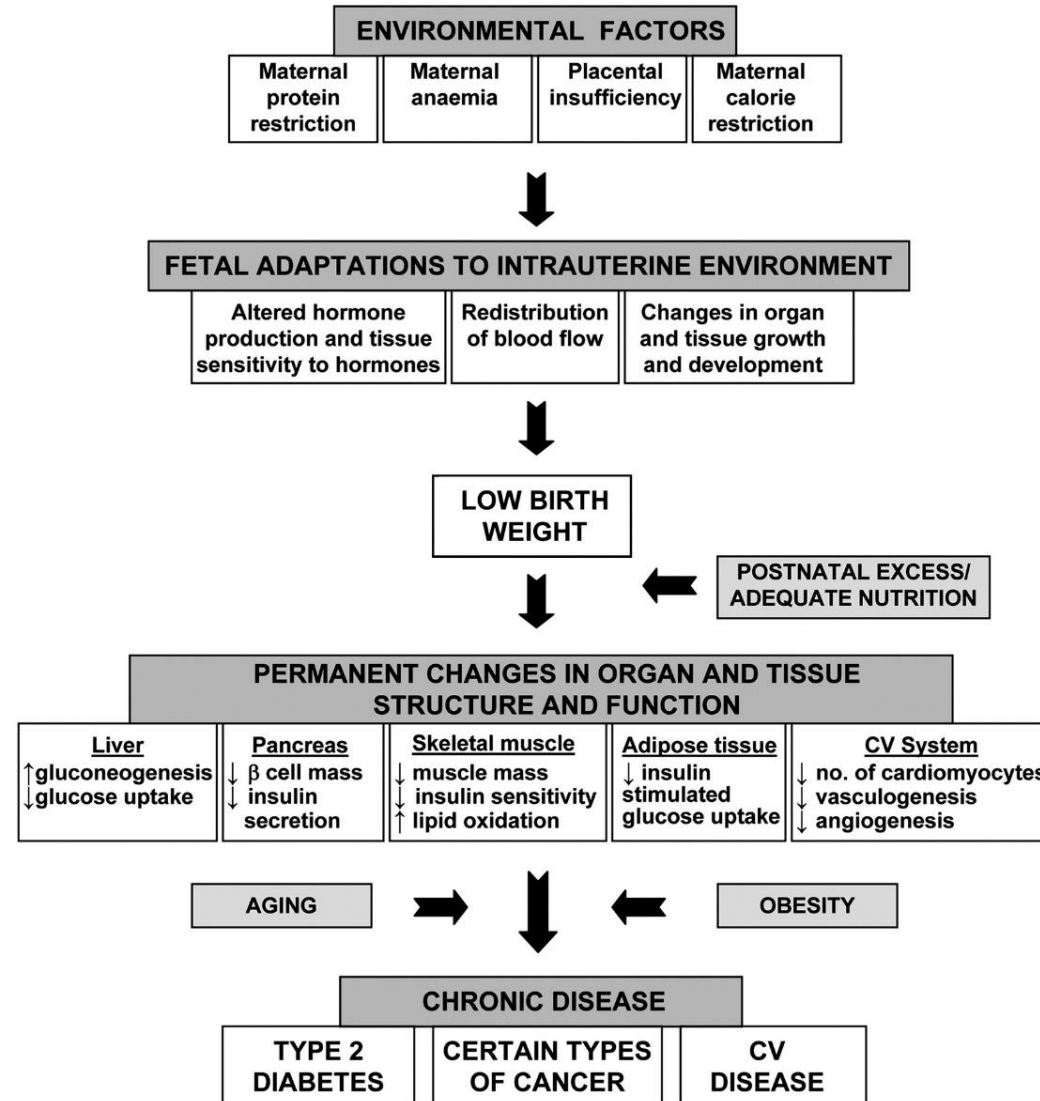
ENVIRONMENTAL FACTORS

Maternal protein restriction

Maternal anaemia

Placental insufficiency

Maternal calorie restriction

FETAL ADAPTATIONS TO INTRAUTERINE ENVIRONMENT

Altered hormone production and tissue sensitivity to hormones

Redistribution of blood flow

Changes in organ and tissue growth and development

LOW BIRTH WEIGHT

POSTNATAL EXCESS/ ADEQUATE NUTRITION

PERMANENT CHANGES IN ORGAN AND TISSUE STRUCTURE AND FUNCTION

Liver
↑gluconeogenesis
↓glucose uptake

Pancreas
↓ β cell mass
↓ insulin secretion

Skeletal muscle
↓ muscle mass
↓ insulin sensitivity
↑ lipid oxidation

Adipose tissue
↓ insulin stimulated glucose uptake

CV System
↓ no. of cardiomyocytes
↓ vasculogenesis
↓ angiogenesis

AGING

OBESITY

CHRONIC DISEASE

TYPE 2 DIABETES

CERTAIN TYPES OF CANCER

CV DISEASE